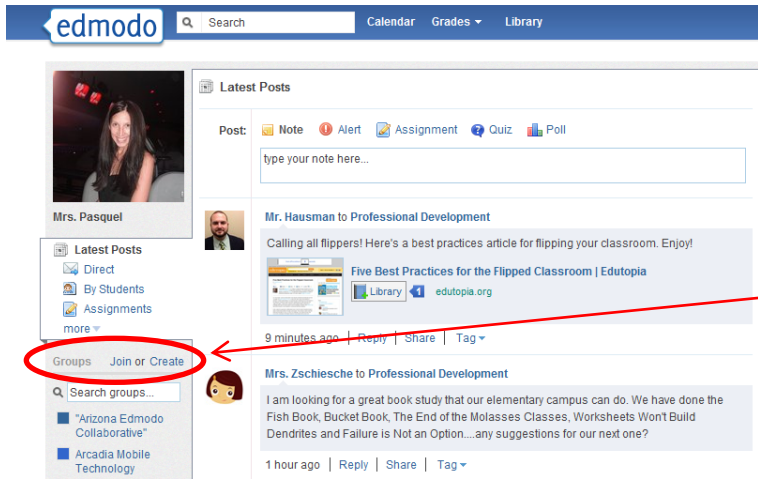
edmodo

Search

Calendar Grades Library

Mrs. Pasquel

Latest Posts
Direct
By Students
Assignments
more

Groups Join or Create

Search groups...

"Arizona Edmodo Collaborative"

Arcadia Mobile Technology

Latest Posts

Post: Note Alert Assignment Quiz Poll

type your note here...

Mr. Hausman to Professional Development

Calling all flippers! Here's a best practices article for flipping your classroom. Enjoy!

Five Best Practices for the Flipped Classroom | Edutopia

Library edutopia.org

9 minutes ago | Reply | Share | Tag

Mrs. Zschiesche to Professional Development

I am looking for a great book study that our elementary campus can do. We have done the Fish Book, Bucket Book, The End of the Molasses Classes, Worksheets Won't Build Dendrites and Failure is Not an Option....any suggestions for our next one?

1 hour ago | Reply | Share | Tag